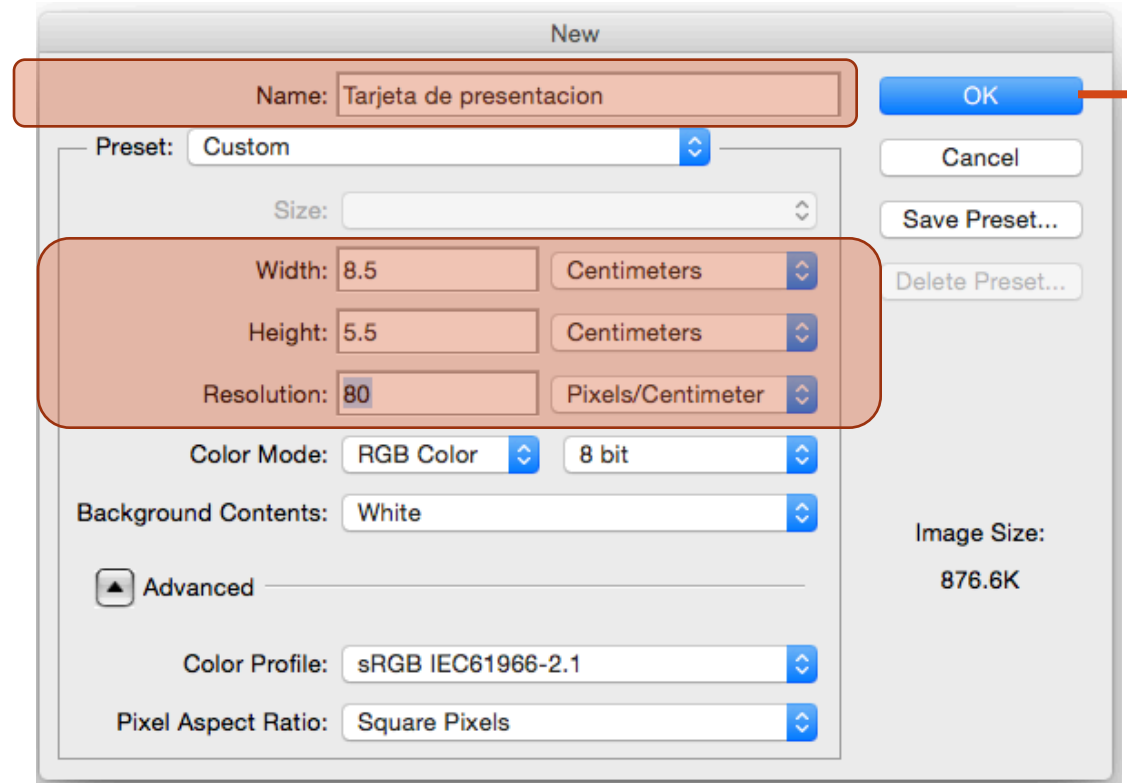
New

Name: Tarjeta de presentacion

Preset: Custom

Size:

Width: 8.5 Centimeters

Height: 5.5 Centimeters

Resolution: 80 Pixels/Centimeter

Color Mode: RGB Color 8 bit

Background Contents: White

Advanced

Color Profile: sRGB IEC61966-2.1

Pixel Aspect Ratio: Square Pixels

OK

Cancel

Save Preset...

Delete Preset...

Image Size:

876.6K